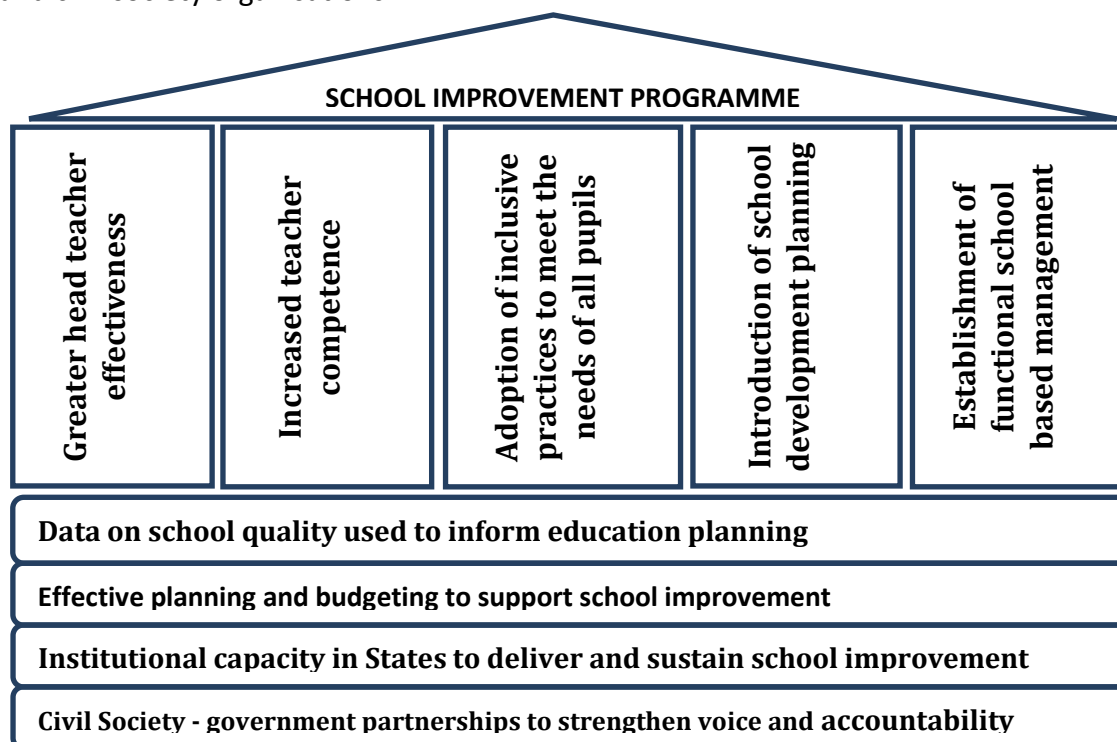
SCHOOL IMPROVEMENT PROGRAMME

Greater head teacher effectiveness

Increased teacher competence

Adoption of inclusive practices to meet the needs of all pupils

Introduction of school development planning

Establishment of functional school based management

Data on school quality used to inform education planning

Effective planning and budgeting to support school improvement

Institutional capacity in States to deliver and sustain school improvement

Civil Society - government partnerships to strengthen voice and accountability